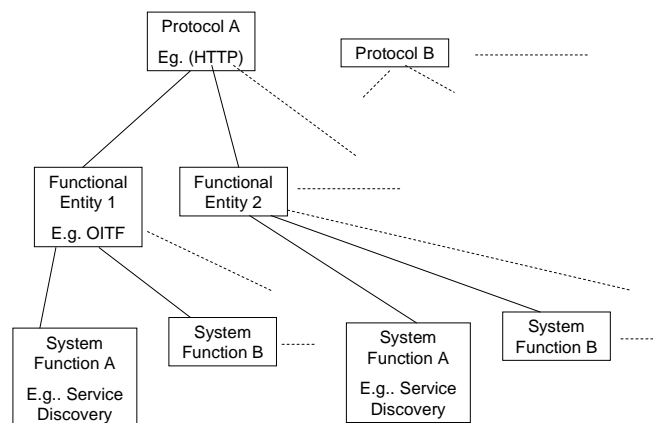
Protocol A
Eg. (HTTP)

Protocol B

Functional Entity 1
E.g. OITF

Functional Entity 2

System Function A
E.g.. Service Discovery

System Function B

System Function A
E.g.. Service Discovery

System Function B